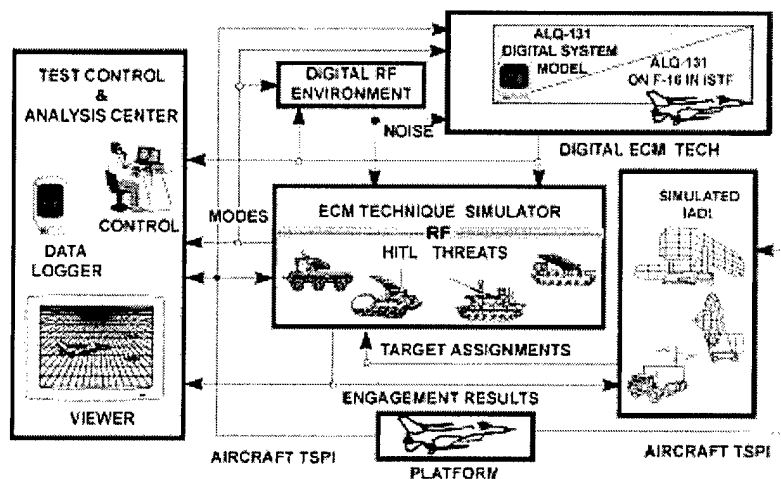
TEST CONTROL
&
ANALYSIS CENTER

DIGITAL RF ENVIRONMENT

NOISE

ALQ-131
DIGITAL SYSTEM
MODEL

ALQ-131
ON F-16 IN ISTF

DIGITAL ECM TECH

CONTROL

DATA LOGGER

MODES

ECM TECHNIQUE SIMULATOR

RF

HITL THREATS

SIMULATED IADS

TARGET ASSIGNMENTS

VIEWER

ENGAGEMENT RESULTS

AIRCRAFT TSPI

PLATFORM

AIRCRAFT TSPI